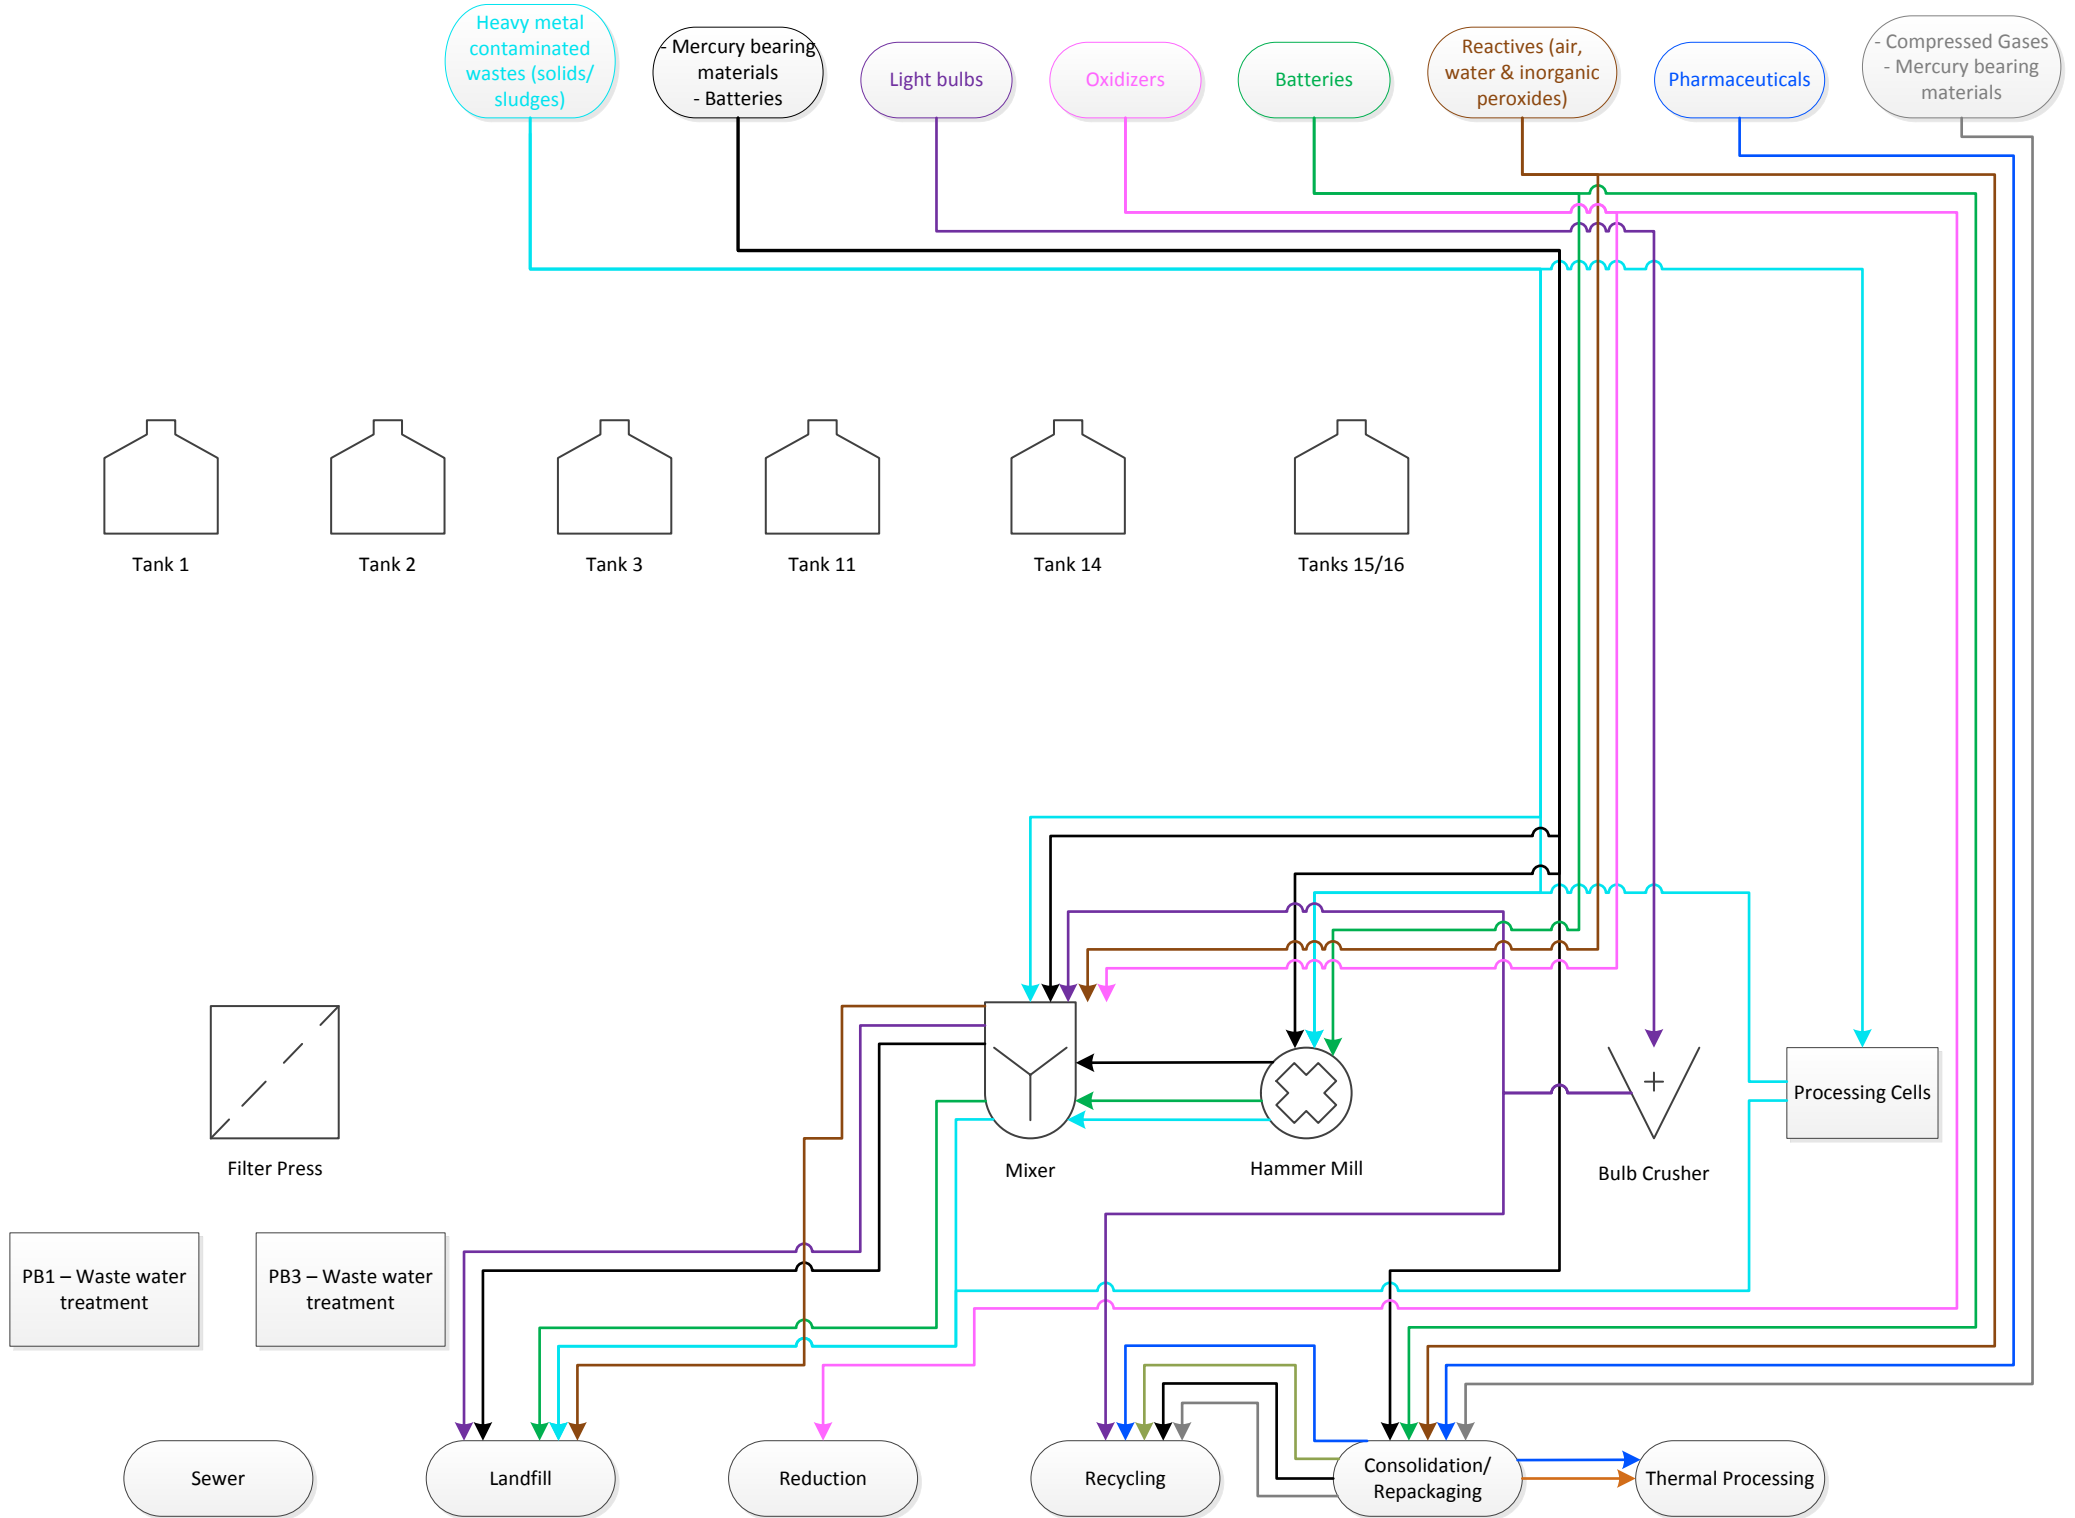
Heavy metal contaminated wastes (solids/ sludges)

- Mercury bearing materials
- Batteries

Light bulbs

Oxidizers

Batteries

Reactives (air, water & inorganic peroxides)

Pharmaceuticals

- Compressed Gases
- Mercury bearing materials

Tank 1

Tank 2

Tank 3

Tank 11

Tank 14

Tanks 15/16

Filter Press

Mixer

Hammer Mill

Bulb Crusher

Processing Cells

PB1 – Waste water treatment

PB3 – Waste water treatment

Sewer

Landfill

Reduction

Recycling

Consolidation/ Repackaging

Thermal Processing